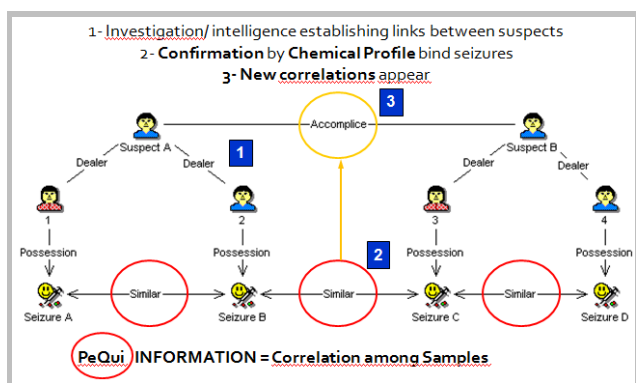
1- Investigation/ intelligence establishing links between suspects
2- Confirmation by Chemical Profile bind seizures
3- New correlations appear

3

Accomplice

Suspect A

1

Dealer

Dealer

Suspect B

Dealer

Dealer

1

2

3

4

Possession

Possession

Possession

Possession

2

Similar

Similar

Similar

Seizure A

Seizure B

Seizure C

Seizure D

PeQui INFORMATION = Correlation among Samples